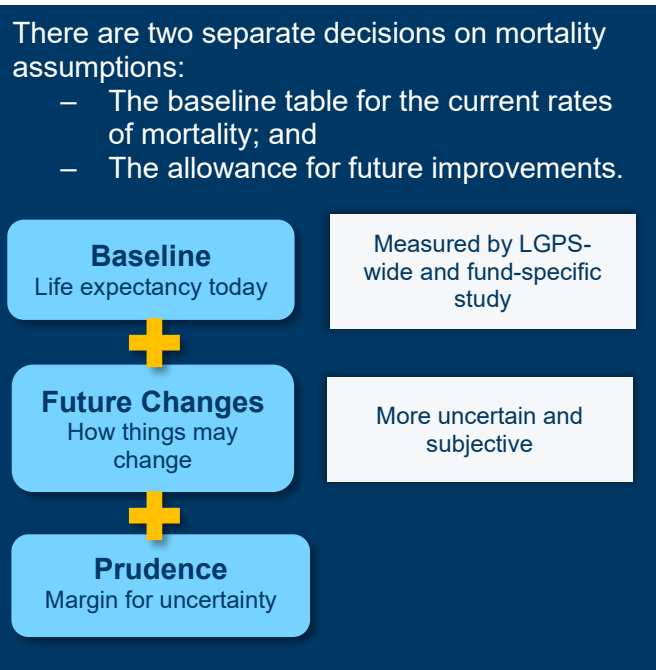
There are two separate decisions on mortality assumptions:
– The baseline table for the current rates of mortality; and
– The allowance for future improvements.

**Baseline**
Life expectancy today

Measured by LGPS-wide and fund-specific study

**Future Changes**
How things may change

More uncertain and subjective

**Prudence**
Margin for uncertainty